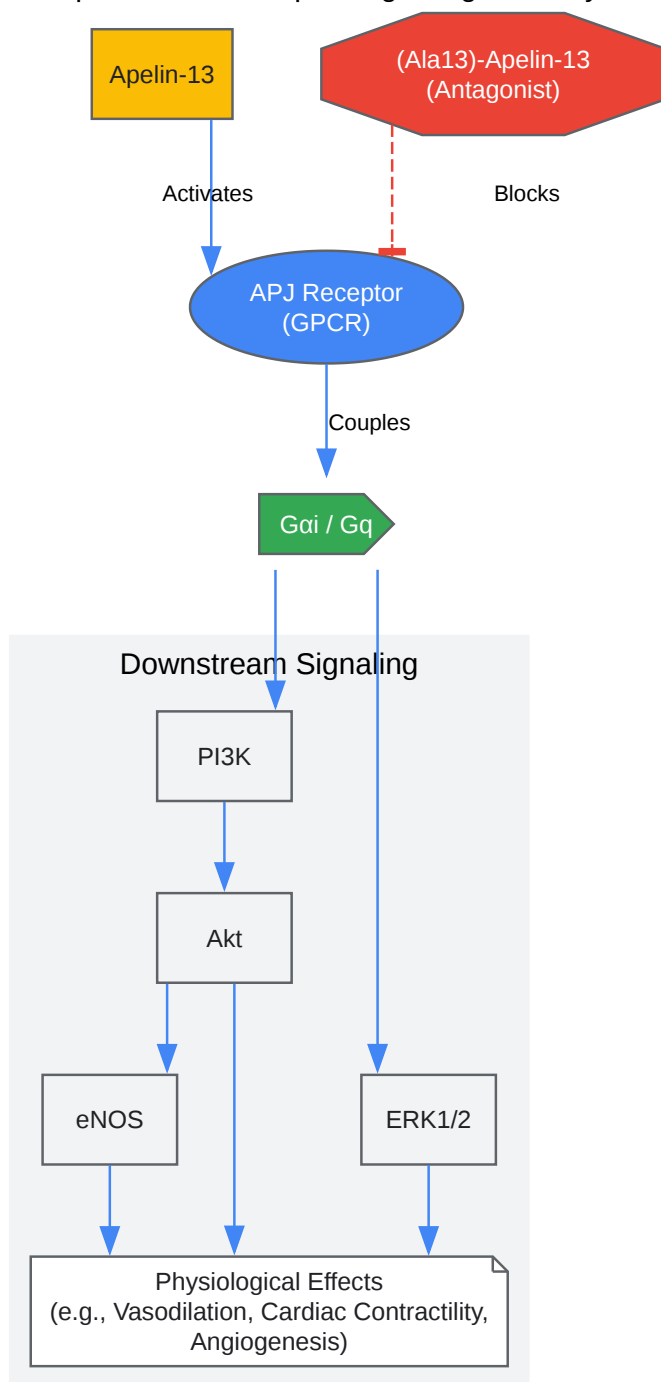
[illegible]

Apelin-13

(Ala13)-Apelin-13
(Antagonist)

Activates

Blocks

APJ Receptor
(GPCR)

Couples

Gαi / Gq

Downstream Signaling

PI3K

Akt

eNOS

ERK1/2

Physiological Effects
(e.g., Vasodilation, Cardiac Contractility, Angiogenesis)